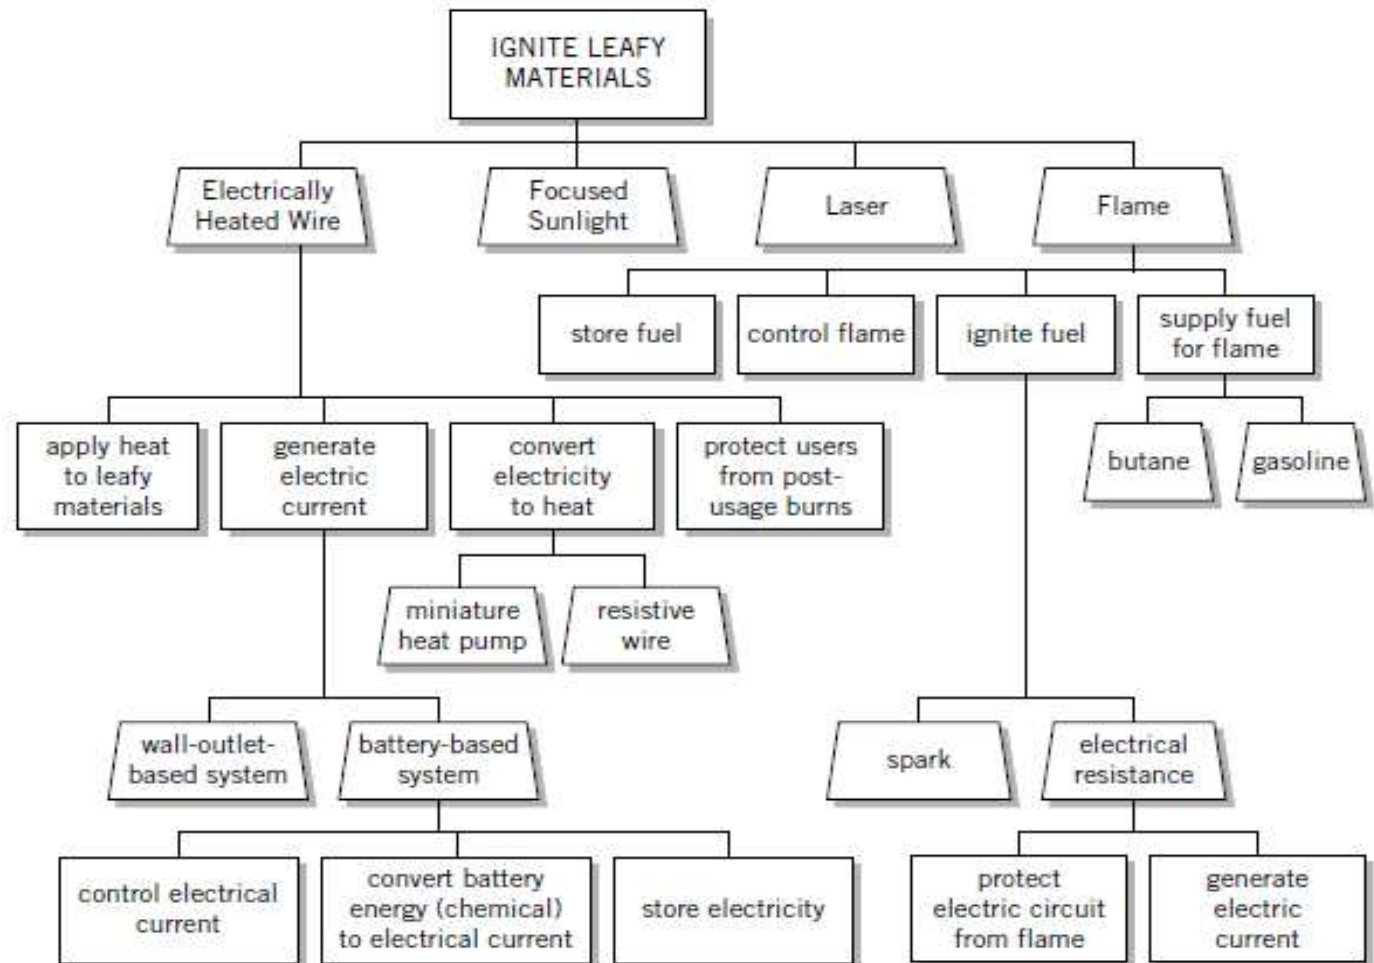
IGNITE LEAFY MATERIALS

Electrically Heated Wire

Focused Sunlight

Laser

Flame

store fuel

control flame

ignite fuel

supply fuel for flame

apply heat to leafy materials

generate electric current

convert electricity to heat

protect users from post-usage burns

butane

gasoline

miniature heat pump

resistive wire

wall-outlet-based system

battery-based system

spark

electrical resistance

control electrical current

convert battery energy (chemical) to electrical current

store electricity

protect electric circuit from flame

generate electric current